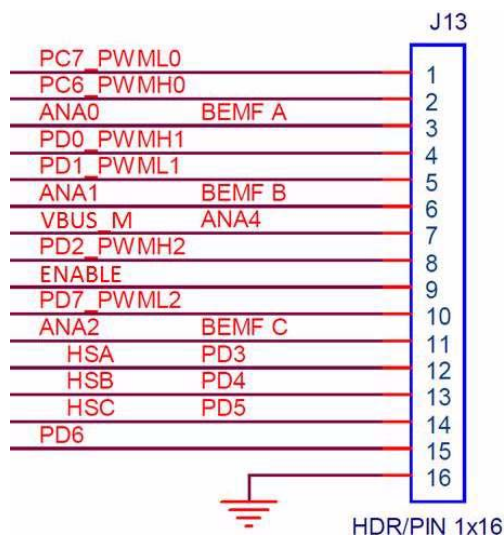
J13

PC7_PWML0 1
PC6_PWMH0 2
ANA0 BEMF A 3
PD0_PWMH1 4
PD1_PWML1 5
ANA1 BEMF B 6
VBUS_M ANA4 7
PD2_PWMH2 8
ENABLE 9
PD7_PWML2 10
ANA2 BEMF C 11
HSA PD3 12
HSB PD4 13
HSC PD5 14
PD6 15
16

HDR/PIN 1x16